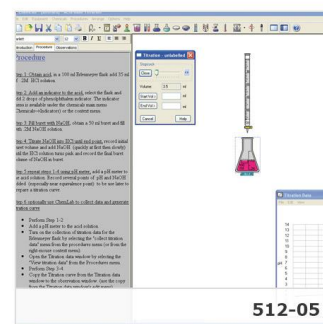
Introduction | Procedure | Observations

Procedure

tep 1: Obtain acid. in a 100 ml Erlenmeyer flask add 25 ml .1M HCl solution.

tep 2: Add an indicator to the acid. select the flask and dd 3 drops of phenolphthalein indicator. The indicator ases is available under the chemicals menu item Chemicals->Indicators) or the context menu.

tep 3: Fill buret with NaOH. obtain a 50 ml buret and fill with .2M NaOH solution.

tep 4: Titrate NaOH into HCl until end point. record initial uret volume and add NaOH. quickly at first then slowly ntil the HCl solution turns pink and record the final buret olume of NaOH in buret.

tep 5: repeat steps 1-4 using a pH meter. add a pH meter to e acid solution. Record several points of pH and NaOH dded. (especially near equivalence point). to be use later to repare a titration curve.

tep 6: optionally use ChemLab to collect data and generate titration curve

Perform Step 1-2
Add a pH meter to the acid solution.
Turn on the collection of titration data for the Erlenmeyer flask by selecting the "collect titration data" menu from the procedure menu (or from the right mouse context menu).
Open the Titration data window by selecting the "View titration data" from the Procedure menu.
Perform Step 3-4
Copy the Titration curve from the Titration data window to the observation window. (use the copy from the Titration data window's edit menu)

Titration - unlabelled
Stopcock
Close
Volume 2.0 ml
Start Vol.
End Vol.
Cancel
Help

Titration Data

512-05